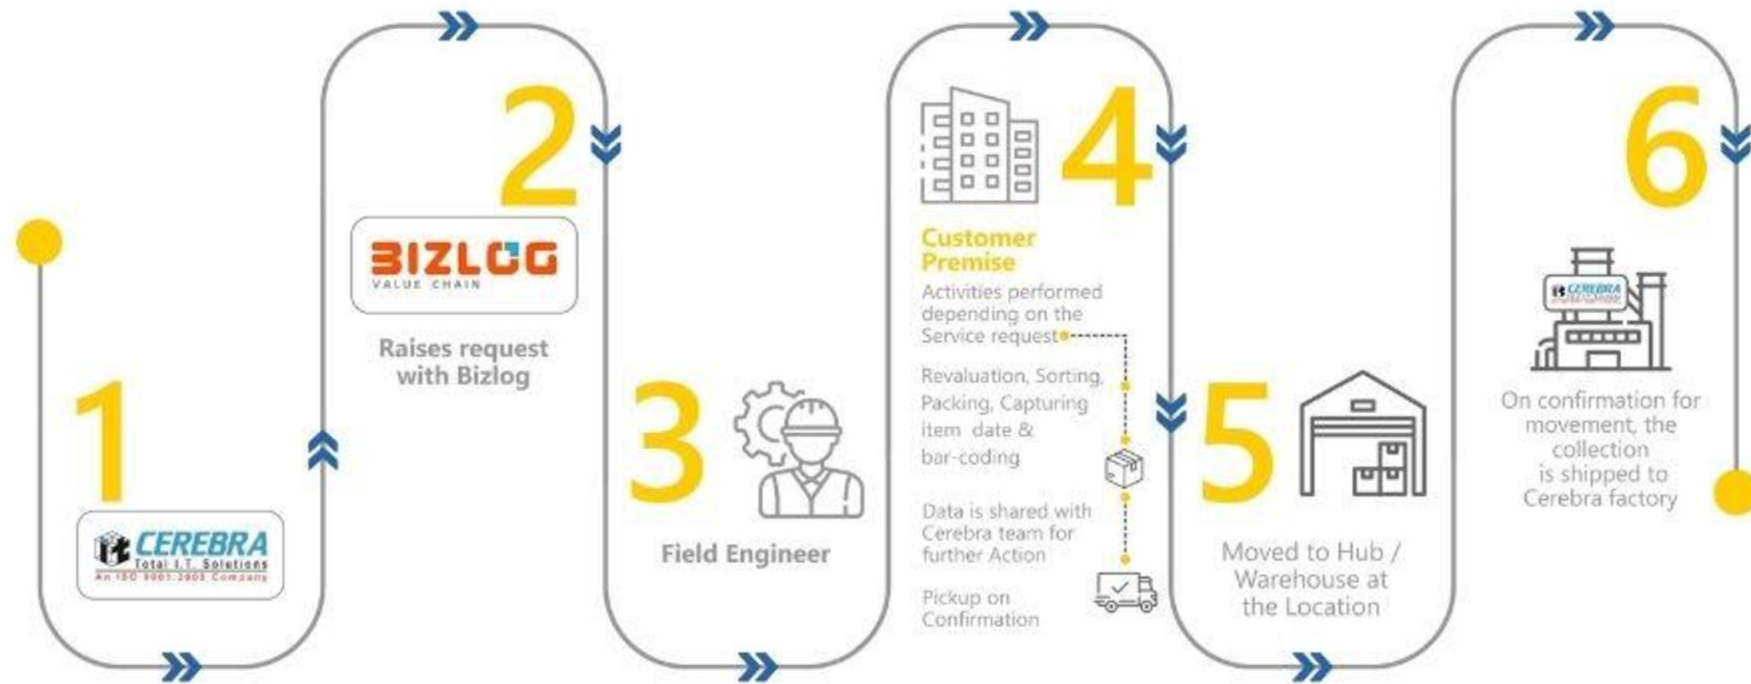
1

CEREBRA
Total I.T. Solutions
An ISO 9001:2008 Company

2

BIZLOG
VALUE CHAIN

Raises request with Bizlog

3

Field Engineer

4

Customer Premise

Activities performed depending on the Service request

Revaluation, Sorting, Packing, Capturing item date & bar-coding

Data is shared with Cerebra team for further Action

Pickup on Confirmation

5

Moved to Hub / Warehouse at the Location

6

CEREBRA

On confirmation for movement, the collection is shipped to Cerebra factory